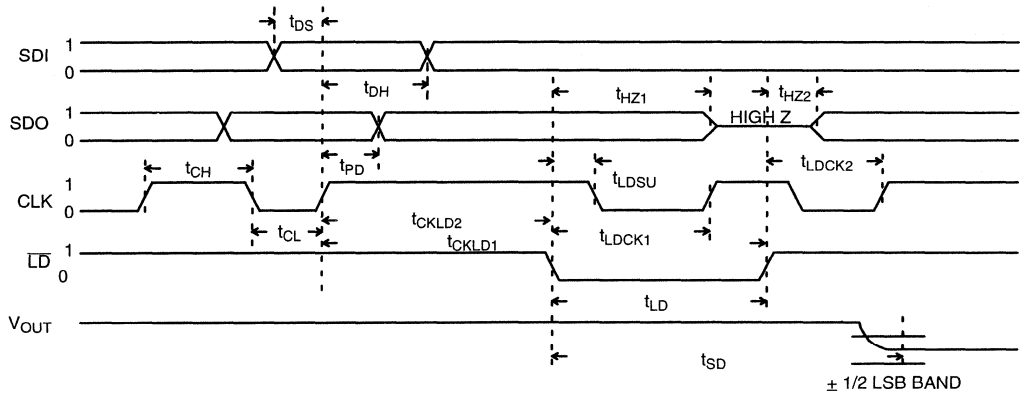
$t_{DS}$

SDI 1 0

$t_{DH}$

$t_{HZ1}$

$t_{HZ2}$

SDO 1 0

HIGH Z

$t_{CH}$

$t_{PD}$

$t_{LDSU}$

$t_{LDCK2}$

CLK 1 0

$t_{CKLD2}$

$t_{CL}$

$t_{CKLD1}$

$t_{LDCK1}$

$\overline{LD}$ 1 0

$t_{LD}$

$V_{OUT}$

$t_{SD}$

$\pm$ 1/2 LSB BAND